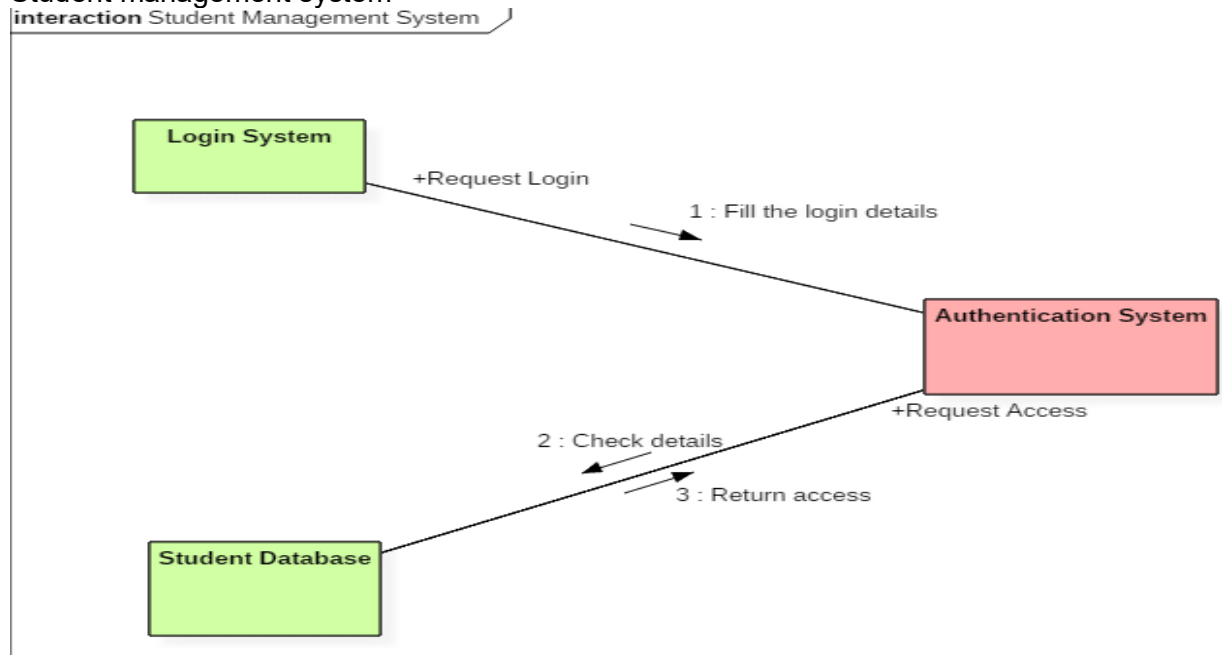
Student management system

**interaction** Student Management System

Login System

+Request Login

1 : Fill the login details

Authentication System

+Request Access

2 : Check details

3 : Return access

Student Database